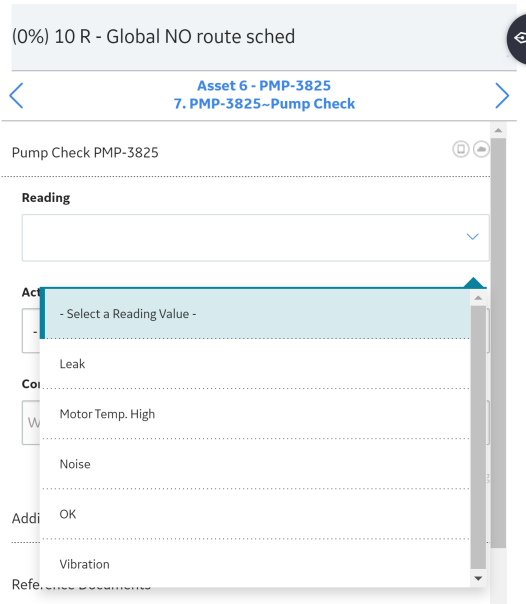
(0%) 10 R - Global NO route sched

Asset 6 - PMP-3825
7. PMP-3825~Pump Check

Pump Check PMP-3825

Reading

Act

Co

W

Addi

Reference Documents

- Select a Reading Value -

Leak

Motor Temp. High

Noise

OK

Vibration